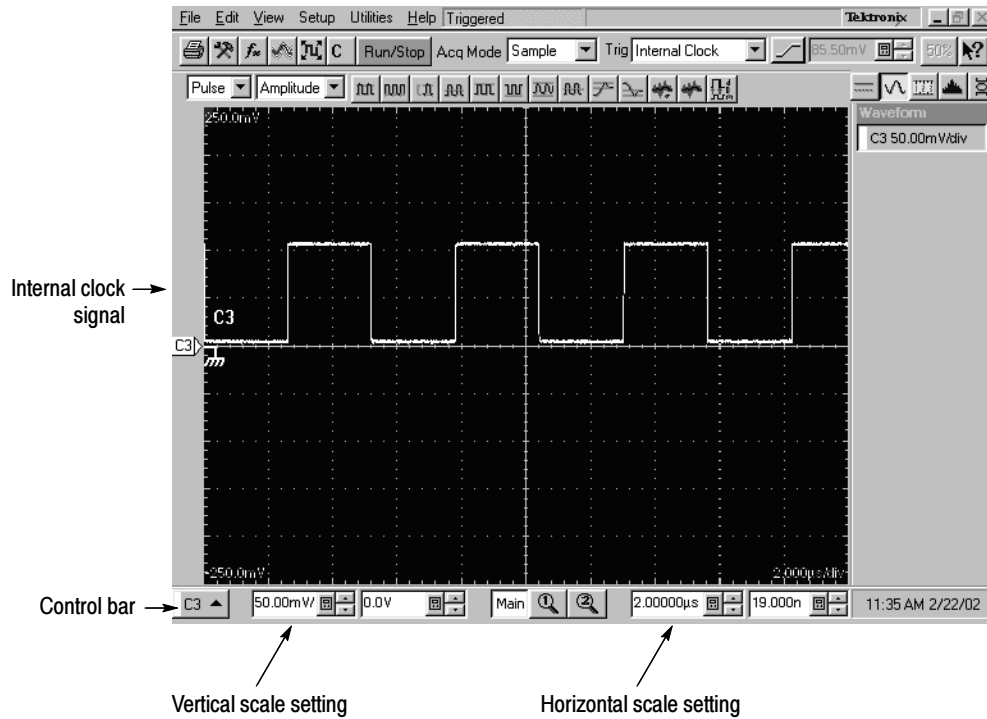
File Edit View Setup Utilities Help Triggered

Tektronix

C Run/Stop Acq Mode Sample Trig Internal Clock 85.50mV 50%

Pulse Amplitude

Waveform

C3 50.00mV/div

250.0mV

C3

Internal clock signal

C3

-250.0mV

2.000μs/div

Control bar

C3

50.00mV 0.0V Main 2.00000μs 19.000n 11:35 AM 2/22/02

Vertical scale setting

Horizontal scale setting